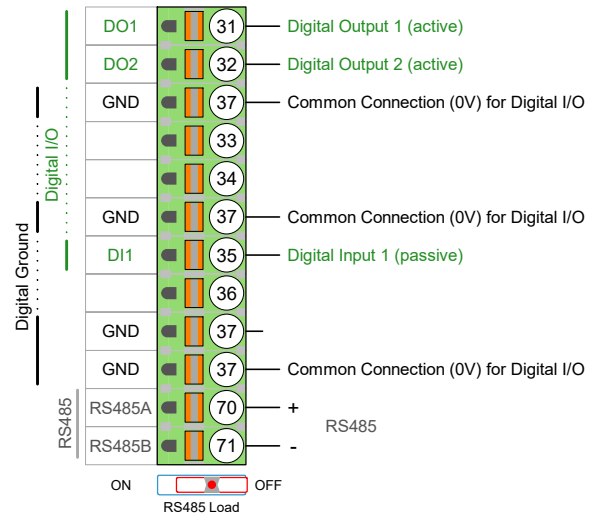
Digital Ground

Digital I/O

RS485

| | | |
|---|---|---|
| DO1 | 31 | Digital Output 1 (active) |
| DO2 | 32 | Digital Output 2 (active) |
| GND | 37 | Common Connection (0V) for Digital I/O |
| | 33 | |
| | 34 | |
| GND | 37 | Common Connection (0V) for Digital I/O |
| DI1 | 35 | Digital Input 1 (passive) |
| | 36 | |
| GND | 37 | |
| GND | 37 | Common Connection (0V) for Digital I/O |
| RS485A | 70 | + |
| RS485B | 71 | - |

RS485

ON OFF

RS485 Load